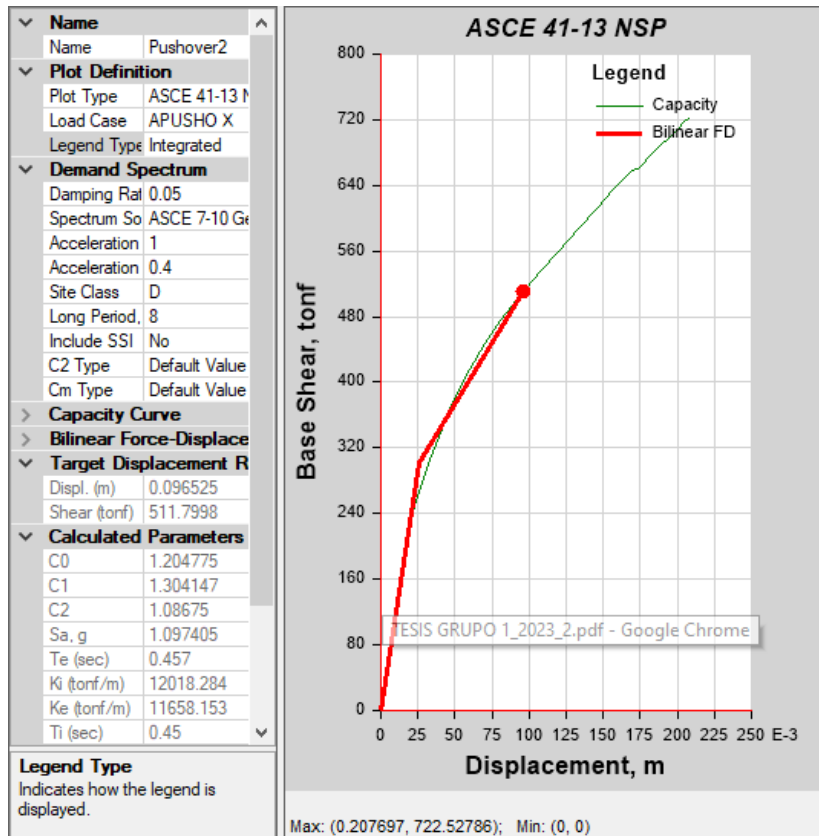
Name

| Name | Pushover2 |
|---|---|

Plot Definition

| Plot Type | ASCE 41-13 N |
|---|---|
| Load Case | APUSHO X |
| Legend Type | Integrated |

Demand Spectrum

| Damping Rat | 0.05 |
|---|---|
| Spectrum So | ASCE 7-10 Ge |
| Acceleration | 1 |
| Acceleration | 0.4 |
| Site Class | D |
| Long Period, | 8 |
| Include SSI | No |
| C2 Type | Default Value |
| Cm Type | Default Value |

Capacity Curve

Bilinear Force-Displace

Target Displacement R

| Displ. (m) | 0.096525 |
|---|---|
| Shear (tonf) | 511.7998 |

Calculated Parameters

| C0 | 1.204775 |
|---|---|
| C1 | 1.304147 |
| C2 | 1.08675 |
| Sa, g | 1.097405 |
| Te (sec) | 0.457 |
| Ki (tonf/m) | 12018.284 |
| Ke (tonf/m) | 11658.153 |
| Ti (sec) | 0.45 |

Legend Type
Indicates how the legend is displayed.

ASCE 41-13 NSP

Legend
Capacity
Bilinear FD

800
720
640
560
480
400
320
240
160
80
0

Base Shear, tonf

0 25 50 75 100 125 150 175 200 225 250 E-3

Displacement, m

TESIS GRUPO 1_2023_2.pdf - Google Chrome

Max: (0.207697, 722.52786); Min: (0, 0)